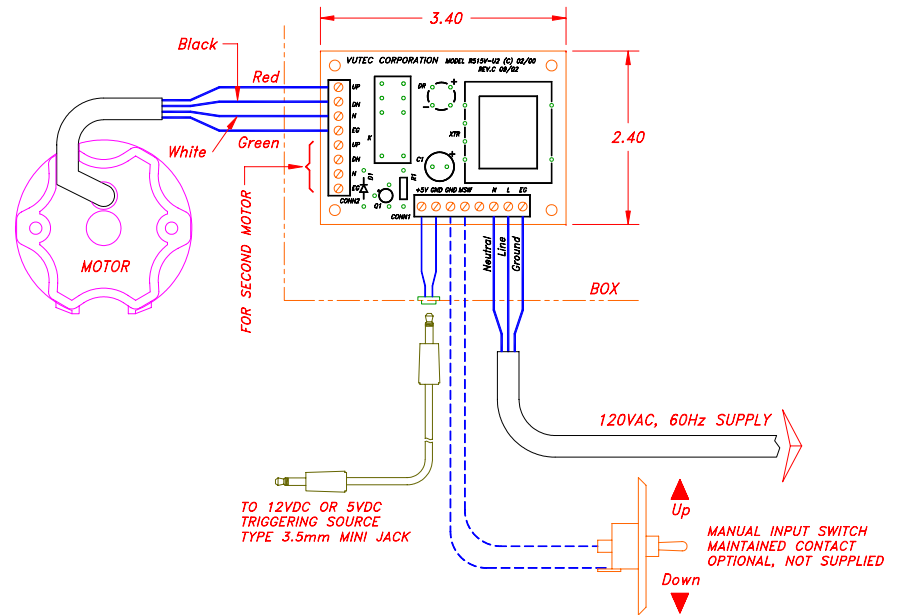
3.40

Black
Red
White
Green

VUTEC CORPORATION MODEL R515V-U2 (C) 02/00
REV.C 08/02

UP
DN
N
EG
UP
DN
N
EG
CONN2

K
DR
XTR
C1
D1
Q1
R1
CONN1

+5V GND GND MSW N L EG

2.40

MOTOR

FOR SECOND MOTOR

Neutral
Line
Ground

BOX

120VAC, 60Hz SUPPLY

TO 12VDC OR 5VDC
TRIGGERING SOURCE
TYPE 3.5mm MINI JACK

Up
Down

MANUAL INPUT SWITCH
MAINTAINED CONTACT
OPTIONAL, NOT SUPPLIED